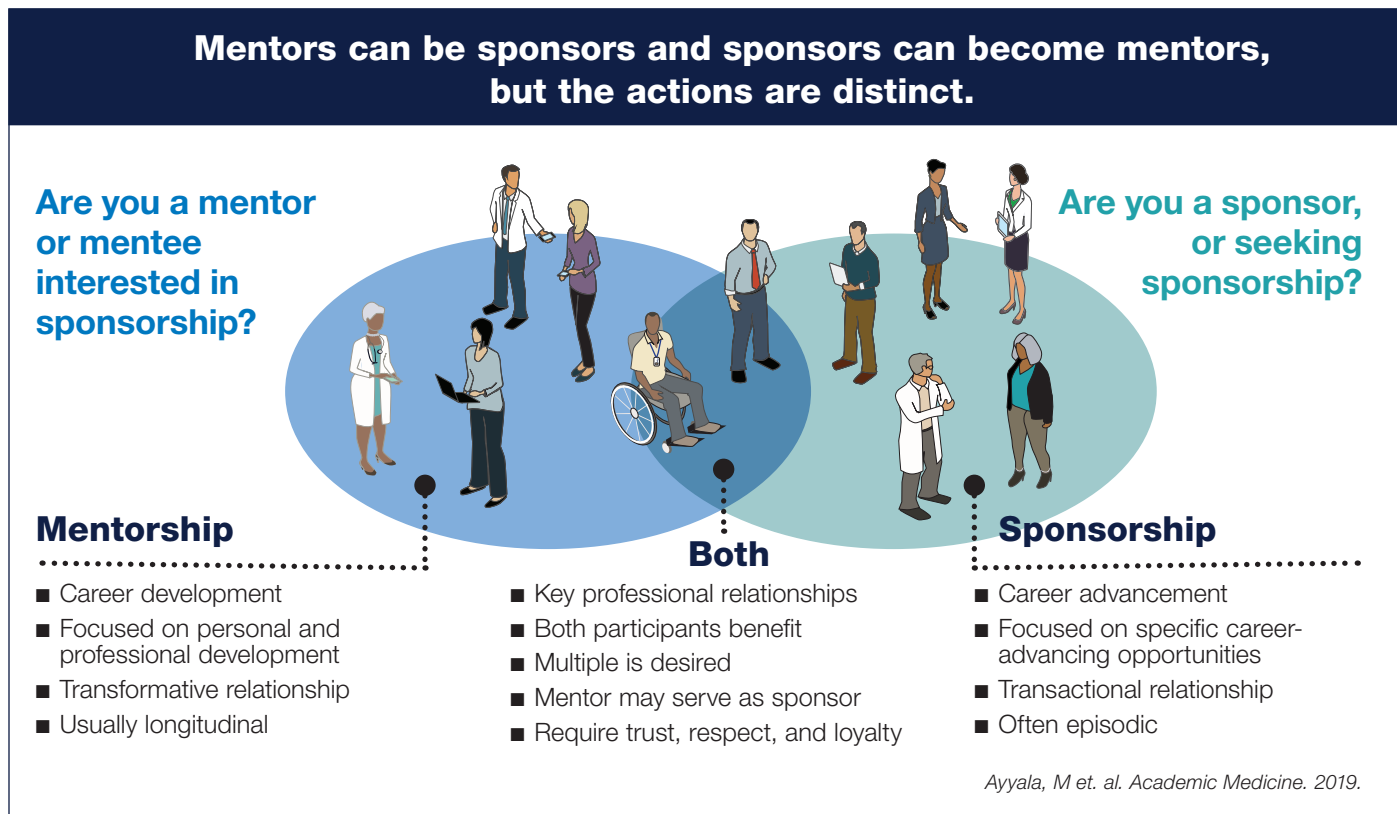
Mentors can be sponsors and sponsors can become mentors, but the actions are distinct.

Are you a mentor or mentee interested in sponsorship?

Are you a sponsor, or seeking sponsorship?

Mentorship

■ Career development
■ Focused on personal and professional development
■ Transformative relationship
■ Usually longitudinal

Both

■ Key professional relationships
■ Both participants benefit
■ Multiple is desired
■ Mentor may serve as sponsor
■ Require trust, respect, and loyalty

Sponsorship

■ Career advancement
■ Focused on specific career-advancing opportunities
■ Transactional relationship
■ Often episodic

Ayyala, M et. al. Academic Medicine. 2019.